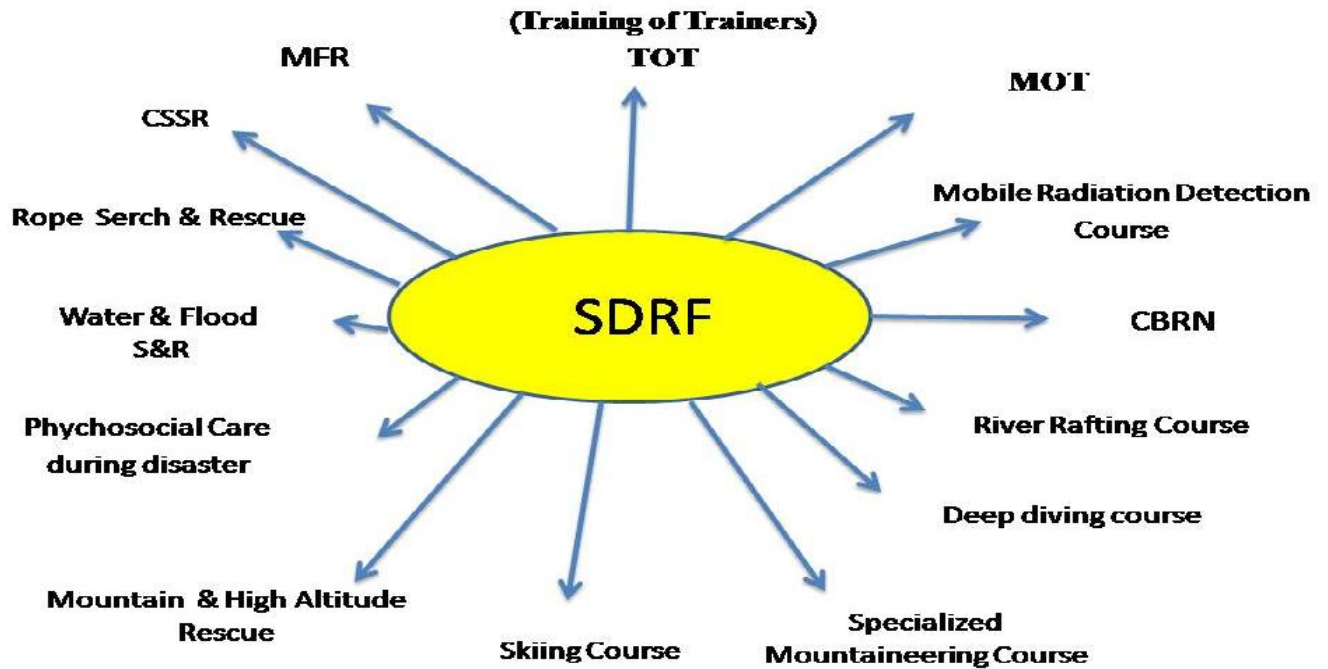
(Training of Trainers)
TOT

MFR

MOT

CSSR

Mobile Radiation Detection Course

Rope Serch & Rescue

SDRF

Water & Flood S&R

CBRN

Phychosocial Care during disaster

River Rafting Course

Deep diving course

Mountain & High Altitude Rescue

Skiing Course

Specialized Mountaineering Course